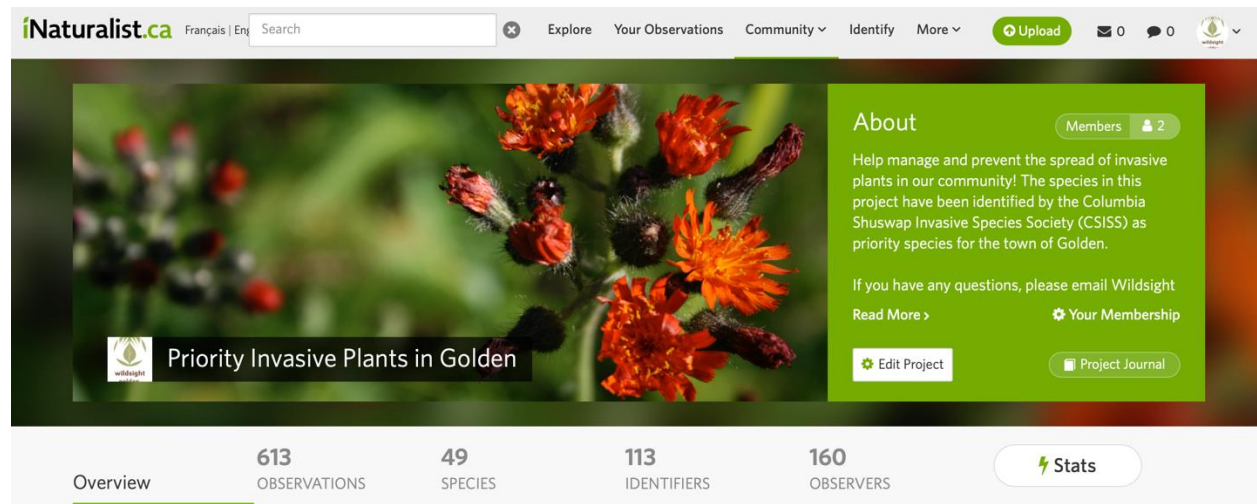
iNaturalist.ca Français | Eng Search

Explore Your Observations Community Identify More Upload 0 0

wildsight

About Members 2

Help manage and prevent the spread of invasive plants in our community! The species in this project have been identified by the Columbia Shuswap Invasive Species Society (CSISS) as priority species for the town of Golden.

If you have any questions, please email Wildsight

Read More › Your Membership

wildsight Priority Invasive Plants in Golden

Edit Project Project Journal

Overview 613 OBSERVATIONS 49 SPECIES 113 IDENTIFIERS 160 OBSERVERS Stats